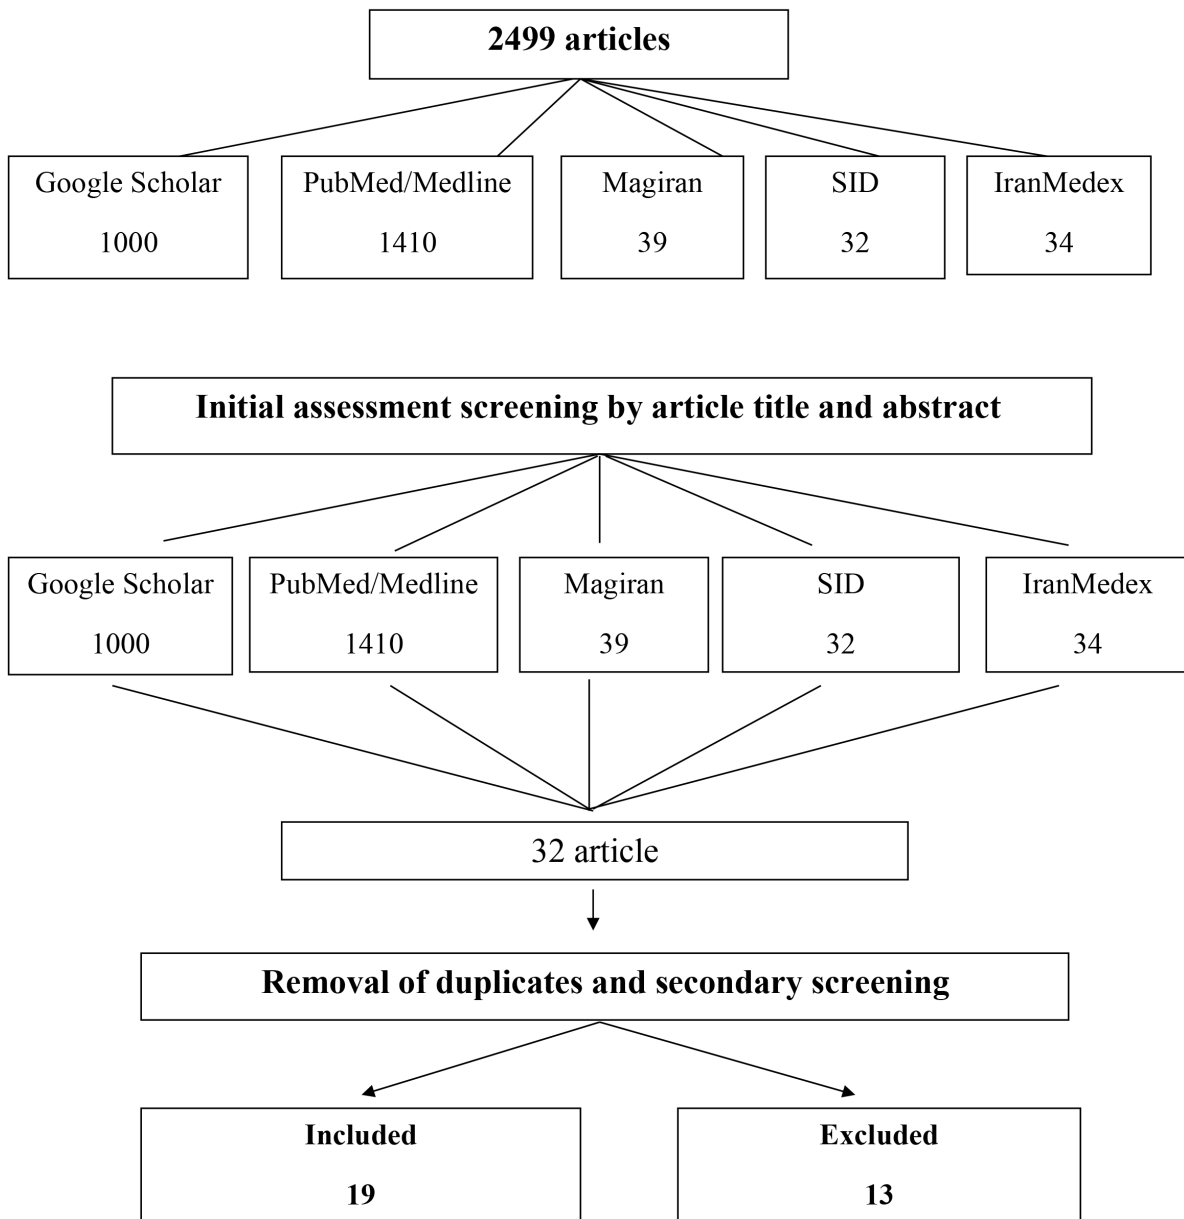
2499 articles

Google Scholar
1000

PubMed/Medline
1410

Magiran
39

SID
32

IranMedex
34

Initial assessment screening by article title and abstract

Google Scholar
1000

PubMed/Medline
1410

Magiran
39

SID
32

IranMedex
34

32 article

Removal of duplicates and secondary screening

Included
19

Excluded
13